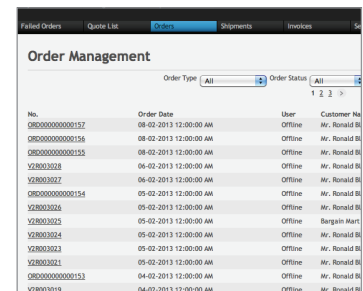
Failed Orders Quote List Orders Shipments Invoices Se

Order Management

Order Type All Order Status All

1 2 3 >

| No. | Order Date | User | Customer Na |
|---|---|---|---|
| ORD000000000157 | 08-02-2013 12:00:00 AM | Offline | Mr. Ronald Bl |
| ORD000000000156 | 08-02-2013 12:00:00 AM | Offline | Mr. Ronald Bl |
| ORD000000000155 | 08-02-2013 12:00:00 AM | Offline | Mr. Ronald Bl |
| V2R003028 | 06-02-2013 12:00:00 AM | Offline | Mr. Ronald Bl |
| V2R003027 | 06-02-2013 12:00:00 AM | Offline | Mr. Ronald Bl |
| ORD000000000154 | 05-02-2013 12:00:00 AM | Offline | Mr. Ronald Bl |
| V2R003026 | 05-02-2013 12:00:00 AM | Offline | Mr. Ronald Bl |
| V2R003025 | 05-02-2013 12:00:00 AM | Offline | Bargain Mart |
| V2R003024 | 05-02-2013 12:00:00 AM | Offline | Mr. Ronald Bl |
| V2R003023 | 05-02-2013 12:00:00 AM | Offline | Mr. Ronald Bl |
| V2R003021 | 05-02-2013 12:00:00 AM | Offline | Mr. Ronald Bl |
| ORD000000000153 | 04-02-2013 12:00:00 AM | Offline | Mr. Ronald Bl |
| V2R003019 | 04-02-2013 12:00:00 AM | Offline | Mr. Ronald Bl |